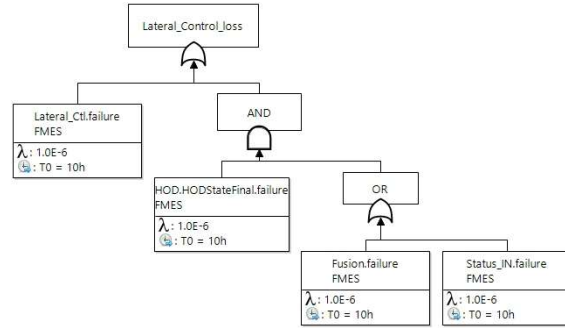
Lateral_Control_loss

Lateral_Ctl.failure
FMES
$\lambda$: 1.0E-6
: T0 = 10h

AND

HOD.HODStateFinal.failure
FMES
$\lambda$: 1.0E-6
: T0 = 10h

OR

Fusion.failure
FMES
$\lambda$: 1.0E-6
: T0 = 10h

Status_IN.failure
FMES
$\lambda$: 1.0E-6
: T0 = 10h